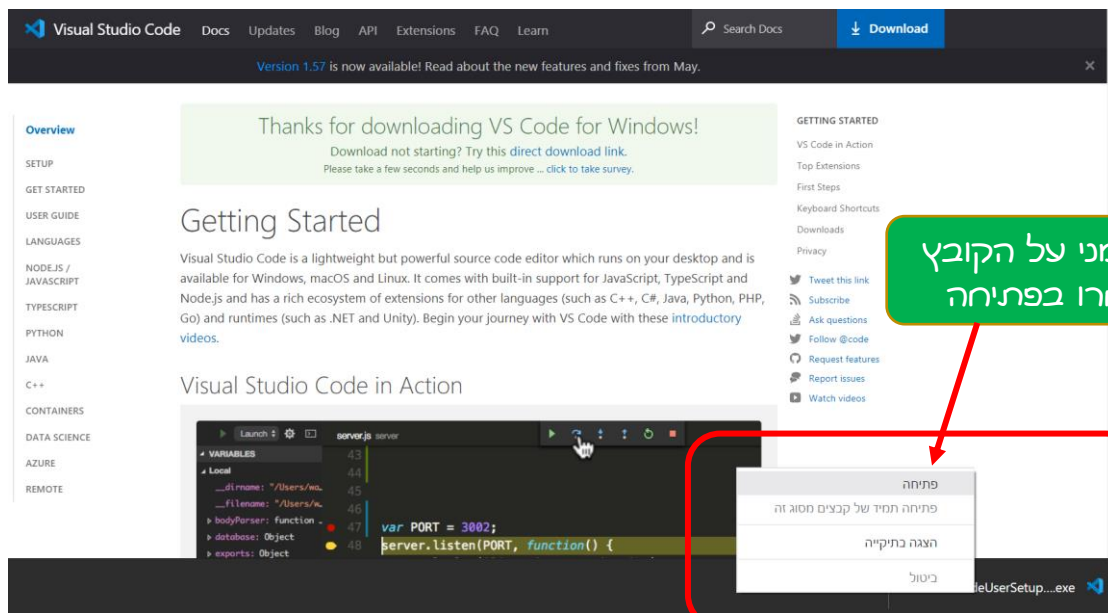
Visual Studio Code Docs Updates Blog API Extensions FAQ Learn
Search Docs
Download

Version 1.57 is now available! Read about the new features and fixes from May.

Overview
SETUP
GET STARTED
USER GUIDE
LANGUAGES
NODE.JS / JAVASCRIPT
TYPESCRIPT
PYTHON
JAVA
C++
CONTAINERS
DATA SCIENCE
AZURE
REMOTE

Thanks for downloading VS Code for Windows!
Download not starting? Try this direct download link.
Please take a few seconds and help us improve ... click to take survey.

Getting Started

Visual Studio Code is a lightweight but powerful source code editor which runs on your desktop and is available for Windows, macOS and Linux. It comes with built-in support for JavaScript, TypeScript and Node.js and has a rich ecosystem of extensions for other languages (such as C++, C#, Java, Python, PHP, Go) and runtimes (such as .NET and Unity). Begin your journey with VS Code with these introductory videos.

Visual Studio Code in Action

Launch server.js server
VARIABLES
Local
__dirname: "/Users/wa...
__filename: "/Users/w...
bodyParser: function ...
database: Object
exports: Object
43
44
45
46
47 var PORT = 3002;
48 server.listen(PORT, function() {

GETTING STARTED
VS Code in Action
Top Extensions
First Steps
Keyboard Shortcuts
Downloads
Privacy
Tweet this link
Subscribe
Ask questions
Follow @code
Request features
Report issues
Watch videos

מני על הקובץ
חרו בפתיחה

פתיחה
פתיחה תמיד של קבצים מסוג זה
הצגה בתיקייה
ביטול

deUserSetup....exe